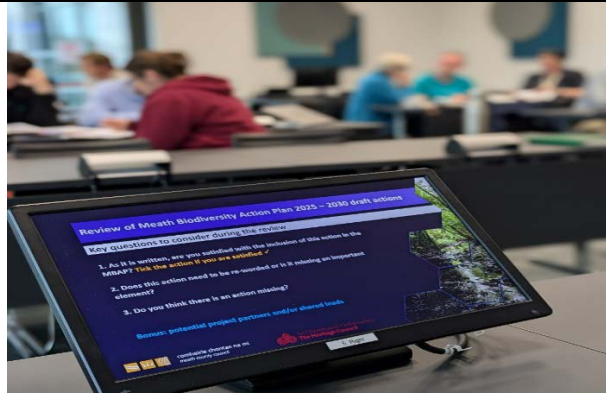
Review of Meath Biodiversity Action Plan 2025 – 2030 draft actions

Key questions to consider during the review

1. As it is written, are you satisfied with the inclusion of this action in the MBAP? Tick the action if you are satisfied ✓

2. Does this action need to be re-worded or is it missing an important element?

3. Do you think there is an action missing?

Bonus: potential project partners and/or shared leads

comhairle chontae na mí
meath county council

The Heritage Council

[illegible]